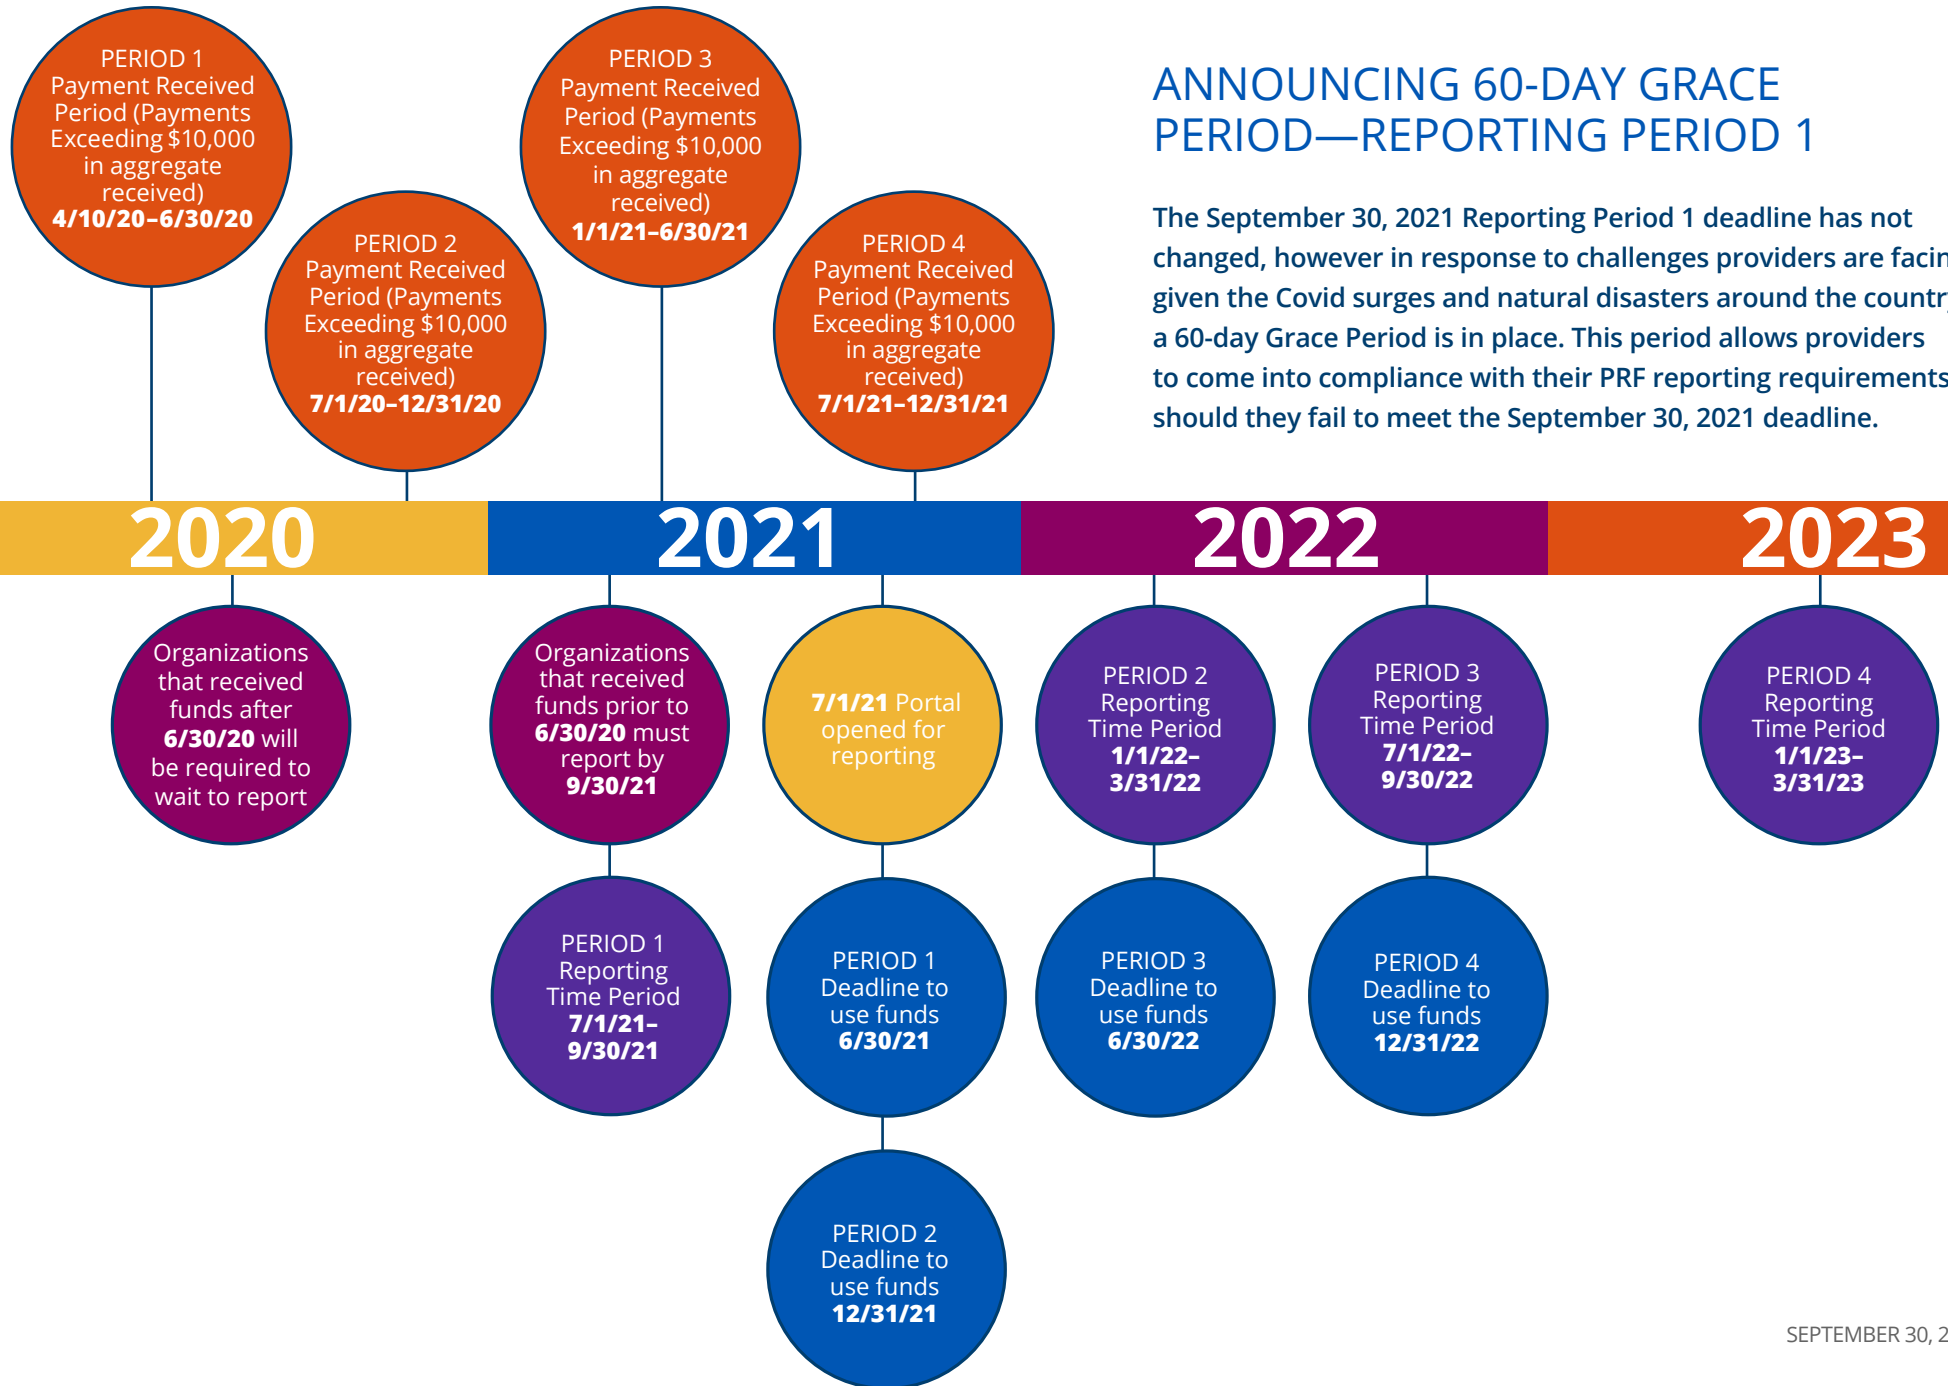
PERIOD 1
Payment Received Period (Payments Exceeding $10,000 in aggregate received)
4/10/20–6/30/20

PERIOD 2
Payment Received Period (Payments Exceeding $10,000 in aggregate received)
7/1/20–12/31/20

PERIOD 3
Payment Received Period (Payments Exceeding $10,000 in aggregate received)
1/1/21–6/30/21

PERIOD 4
Payment Received Period (Payments Exceeding $10,000 in aggregate received)
7/1/21–12/31/21

ANNOUNCING 60-DAY GRACE PERIOD—REPORTING PERIOD 1

The September 30, 2021 Reporting Period 1 deadline has not changed, however in response to challenges providers are facin given the Covid surges and natural disasters around the countr a 60-day Grace Period is in place. This period allows providers to come into compliance with their PRF reporting requirements should they fail to meet the September 30, 2021 deadline.

2020

2021

2022

2023

Organizations that received funds after 6/30/20 will be required to wait to report

Organizations that received funds prior to 6/30/20 must report by 9/30/21

7/1/21 Portal opened for reporting

PERIOD 2
Reporting Time Period
1/1/22–3/31/22

PERIOD 3
Reporting Time Period
7/1/22–9/30/22

PERIOD 4
Reporting Time Period
1/1/23–3/31/23

PERIOD 1
Reporting Time Period
7/1/21–9/30/21

PERIOD 1
Deadline to use funds
6/30/21

PERIOD 3
Deadline to use funds
6/30/22

PERIOD 4
Deadline to use funds
12/31/22

PERIOD 2
Deadline to use funds
12/31/21

SEPTEMBER 30, 2